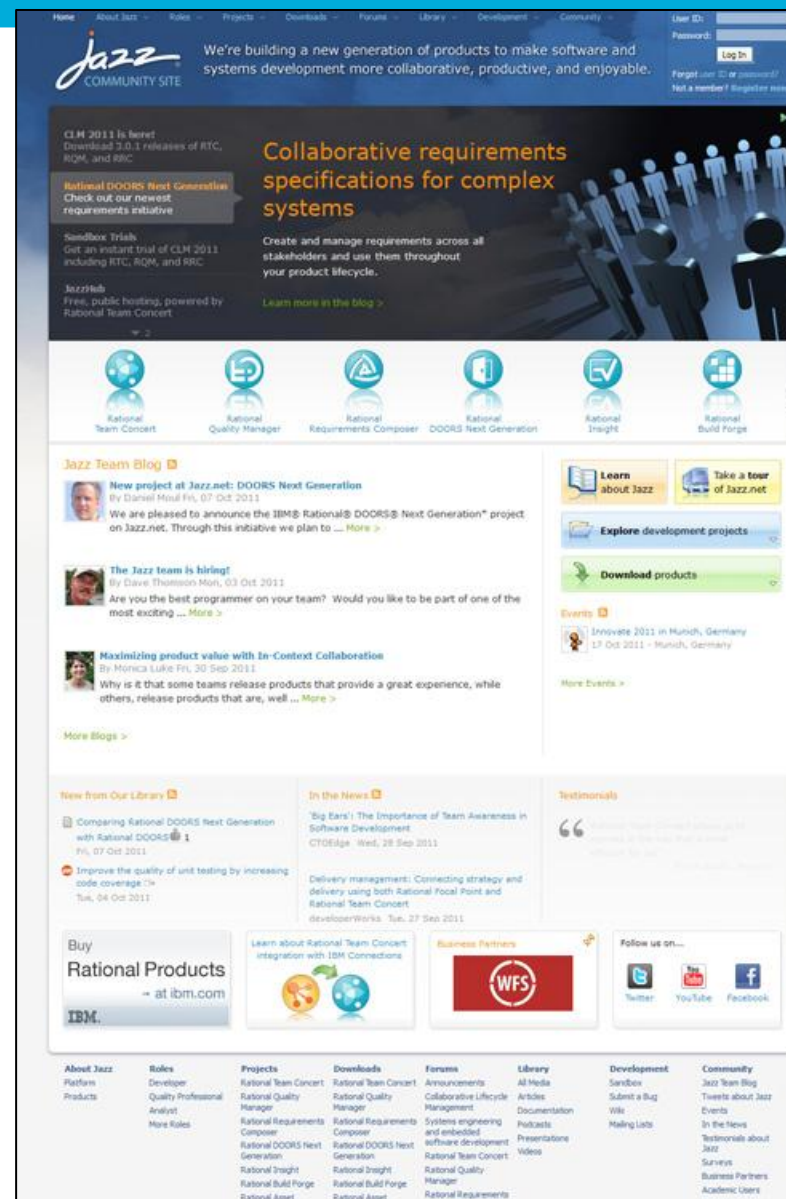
Home About Jazz Roles Projects Downloads Forums Library Development Community

User ID:
Password:
Log In
Forgot user ID or password?
Not a member? Register now

Jazz COMMUNITY SITE

We're building a new generation of products to make software and systems development more collaborative, productive, and enjoyable.

CLM 2011 is here!
Download 3.0.1 releases of RTC, RQM, and RRC

Rational DOORS Next Generation
Check out our newest requirements initiative

Sandbox Trials
Get an instant trial of CLM 2011 including RTC, RQM, and RRC

JazzHub
Free, public hosting, powered by Rational Team Concert

Collaborative requirements specifications for complex systems

Create and manage requirements across all stakeholders and use them throughout your product lifecycle.

Learn more in the blog >

Rational Team Concert
Rational Quality Manager
Rational Requirements Composer
Rational DOORS Next Generation
Rational Insight
Rational Build Forge

Jazz Team Blog

New project at Jazz.net: DOORS Next Generation
By Daniel Moul Fri, 07 Oct 2011
We are pleased to announce the IBM® Rational® DOORS® Next Generation* project on Jazz.net. Through this initiative we plan to ... More >

The Jazz team is hiring!
By Dave Thomson Mon, 03 Oct 2011
Are you the best programmer on your team? Would you like to be part of one of the most exciting ... More >

Maximizing product value with In-Context Collaboration
By Monica Luke Fri, 30 Sep 2011
Why is it that some teams release products that provide a great experience, while others, release products that are, well ... More >

More Blogs >

Learn about Jazz
Take a tour of Jazz.net
Explore development projects
Download products

Events
Innovate 2011 in Munich, Germany
17 Oct 2011 - Munich, Germany

More Events >

New from Our Library
Comparing Rational DOORS Next Generation with Rational DOORS 1
Fri, 07 Oct 2011
Improve the quality of unit testing by increasing code coverage
Tue, 04 Oct 2011

In the News
'Big Ears': The Importance of Team Awareness in Software Development
CTOEdge Wed, 28 Sep 2011
Delivery management: Connecting strategy and delivery using both Rational Focal Point and Rational Team Concert
developerWorks Tue, 27 Sep 2011

Testimonials
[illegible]

Buy
Rational Products
– at ibm.com
IBM.

Learn about Rational Team Concert integration with IBM Connections

Business Partners
WFS

Follow us on...
Twitter YouTube Facebook

About Jazz
Platform
Products

Roles
Developer
Quality Professional
Analyst
More Roles

Projects
Rational Team Concert
Rational Quality Manager
Rational Requirements Composer
Rational DOORS Next Generation
Rational Insight
Rational Build Forge
Rational Asset

Downloads
Rational Team Concert
Rational Quality Manager
Rational Requirements Composer
Rational DOORS Next Generation
Rational Insight
Rational Build Forge
Rational Asset

Forums
Announcements
Collaborative Lifecycle Management
Systems engineering and embedded software development
Rational Team Concert
Rational Quality Manager
Rational Requirements

Library
All Media
Articles
Documentation
Podcasts
Presentations
Videos

Development
Sandbox
Submit a Bug
Wiki
Mailing Lists

Community
Jazz Team Blog
Tweets about Jazz
Events
In the News
Testimonials about Jazz
Surveys
Business Partners
Academic Users